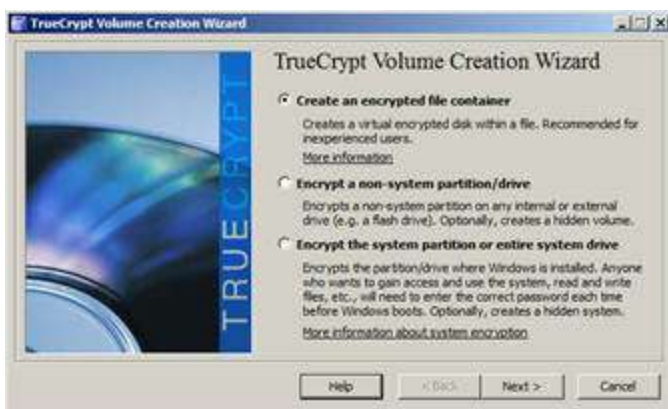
TrueCrypt Volume Creation Wizard

TRUECRYPT

TrueCrypt Volume Creation Wizard

Create an encrypted file container

Creates a virtual encrypted disk within a file. Recommended for inexperienced users.

More information

Encrypt a non-system partition/drive

Encrypts a non-system partition on any internal or external drive (e.g. a flash drive). Optionally, creates a hidden volume.

Encrypt the system partition or entire system drive

Encrypts the partition/drive where Windows is installed. Anyone who wants to gain access and use the system, read and write files, etc., will need to enter the correct password each time before Windows boots. Optionally, creates a hidden system.

More information about system encryption

Help | < Back | Next > | Cancel